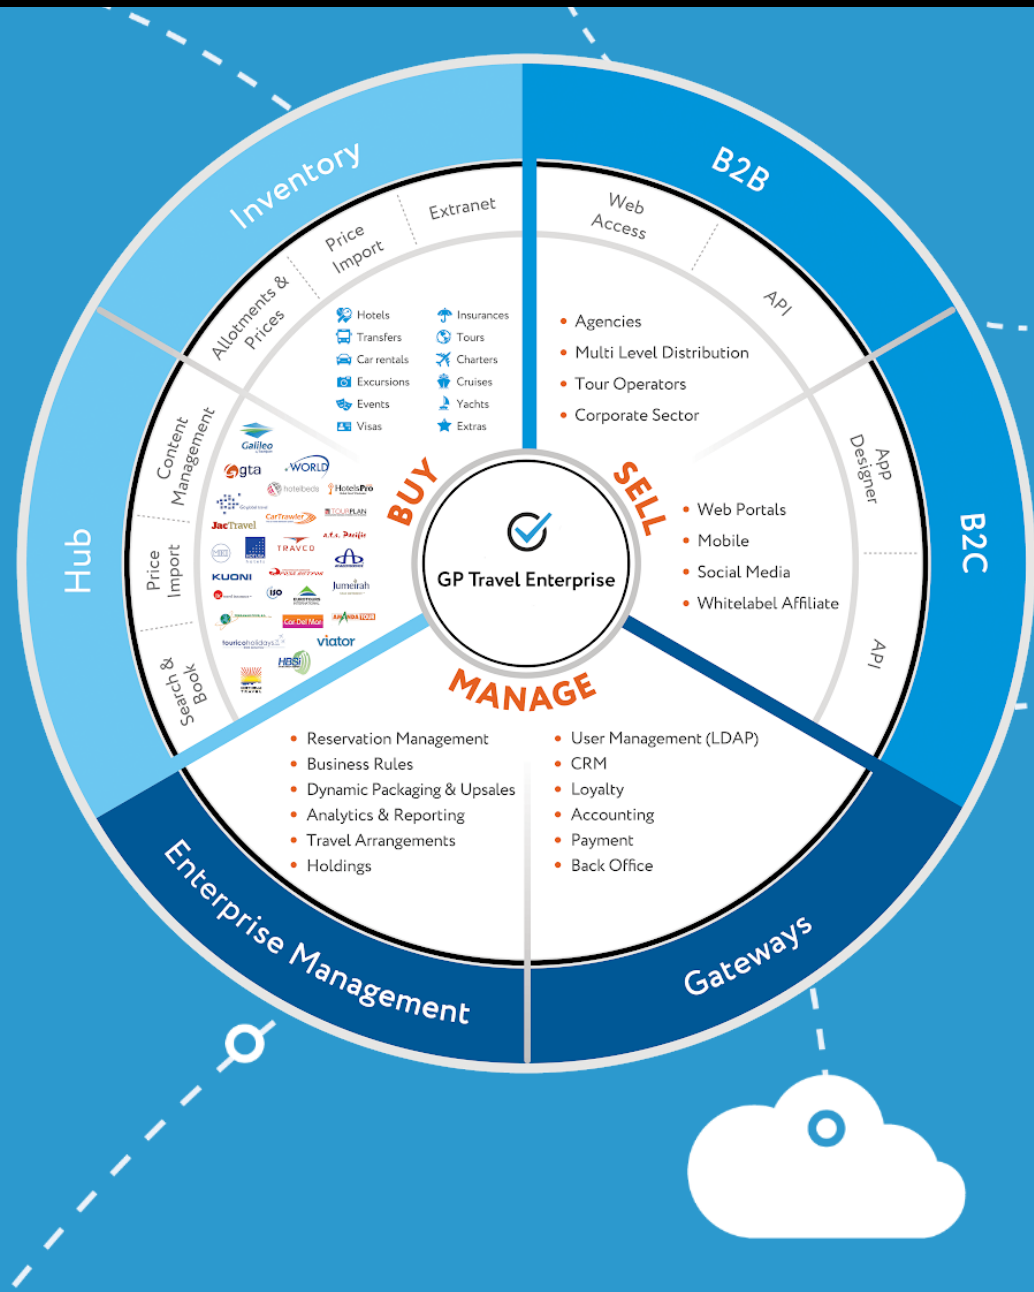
Inventory

Extranet

Price Import

Allotments & Prices

Hotels
Transfers
Car rentals
Excursions
Events
Visas

Insurances
Tours
Charters
Cruises
Yachts
Extras

Hub

Content Management

Price Import

Search & Book

Galileo
gta
WORLD
hotelbeds
HotelsPro
CarTrawler
TOURPLAN
JacTravel
TRAVCO
KUONI
Jumeirah
Cat Del Mar
tourico holidays
viator
HBSI

B2B

Web Access

API

• Agencies
• Multi Level Distribution
• Tour Operators
• Corporate Sector

B2C

App Designer

API

• Web Portals
• Mobile
• Social Media
• Whitelabel Affiliate

BUY

SELL

MANAGE

GP Travel Enterprise

• Reservation Management
• Business Rules
• Dynamic Packaging & Upsales
• Analytics & Reporting
• Travel Arrangements
• Holdings

• User Management (LDAP)
• CRM
• Loyalty
• Accounting
• Payment
• Back Office

Enterprise Management

Gateways